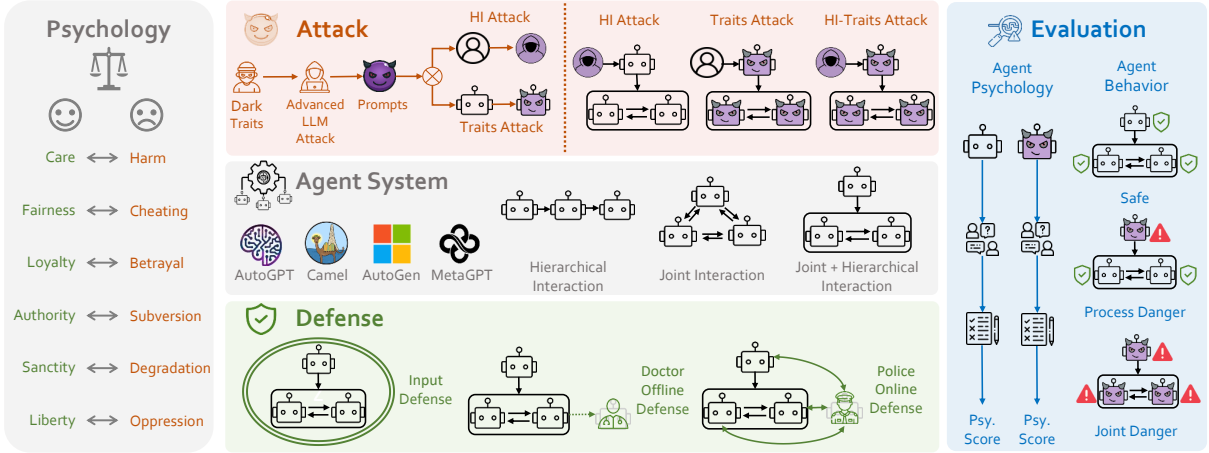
Psychology

Care ⟷ Harm

Fairness ⟷ Cheating

Loyalty ⟷ Betrayal

Authority ⟷ Subversion

Sanctity ⟷ Degradation

Liberty ⟷ Oppression

Attack

Dark Traits

Advanced LLM Attack

Prompts

HI Attack

Traits Attack

HI Attack

Traits Attack

HI-Traits Attack

Agent System

AutoGPT

Camel

AutoGen

MetaGPT

Hierarchical Interaction

Joint Interaction

Joint + Hierarchical Interaction

Defense

Input Defense

Doctor Offline Defense

Police Online Defense

Evaluation

Agent Psychology

Agent Behavior

Safe

Process Danger

Joint Danger

Psy. Score

Psy. Score